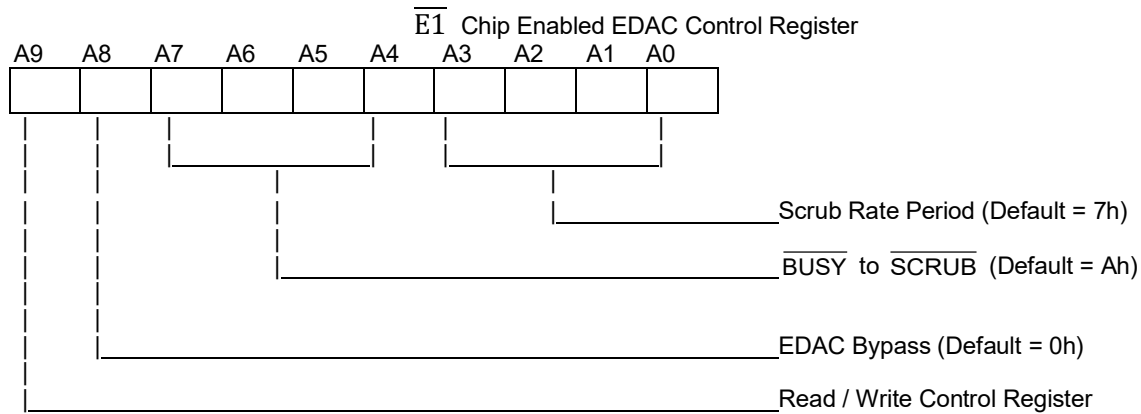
$\overline{E1}$ Chip Enabled EDAC Control Register

A9 A8 A7 A6 A5 A4 A3 A2 A1 A0

Scrub Rate Period (Default = 7h)

$\overline{BUSY}$ to $\overline{SCRUB}$ (Default = Ah)

EDAC Bypass (Default = 0h)

Read / Write Control Register